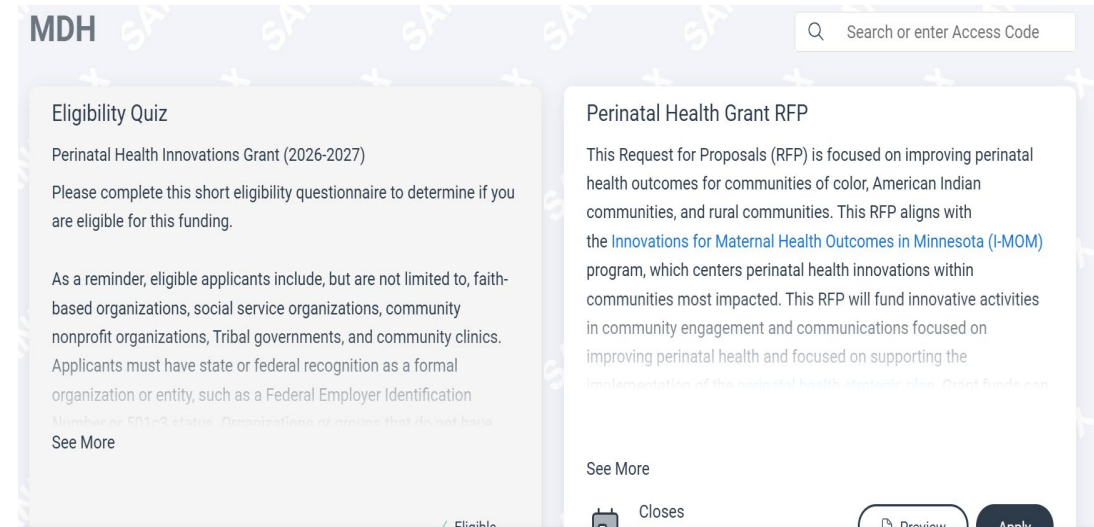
MDH

Search or enter Access Code

Eligibility Quiz

Perinatal Health Innovations Grant (2026-2027)

Please complete this short eligibility questionnaire to determine if you are eligible for this funding.

As a reminder, eligible applicants include, but are not limited to, faith-based organizations, social service organizations, community nonprofit organizations, Tribal governments, and community clinics. Applicants must have state or federal recognition as a formal organization or entity, such as a Federal Employer Identification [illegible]

See More

Eligible

Perinatal Health Grant RFP

This Request for Proposals (RFP) is focused on improving perinatal health outcomes for communities of color, American Indian communities, and rural communities. This RFP aligns with the Innovations for Maternal Health Outcomes in Minnesota (I-MOM) program, which centers perinatal health innovations within communities most impacted. This RFP will fund innovative activities in community engagement and communications focused on improving perinatal health and focused on supporting the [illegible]

See More

Closes

Preview

Apply